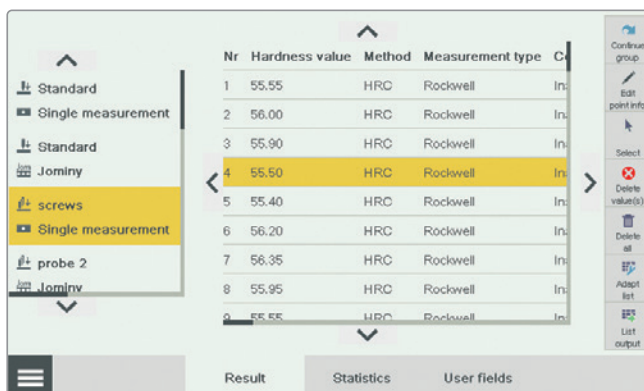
Standard
Single measurement
Standard
Jominy
screws
Single measurement
probe 2
Jominy

| Nr | Hardness value | Method | Measurement type | C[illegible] |
|---|---|---|---|---|
| 1 | 55.55 | HRC | Rockwell | In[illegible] |
| 2 | 56.00 | HRC | Rockwell | In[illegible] |
| 3 | 55.90 | HRC | Rockwell | In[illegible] |
| 4 | 55.50 | HRC | Rockwell | In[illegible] |
| 5 | 55.40 | HRC | Rockwell | In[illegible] |
| 6 | 56.20 | HRC | Rockwell | In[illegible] |
| 7 | 56.35 | HRC | Rockwell | In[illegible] |
| 8 | 55.95 | HRC | Rockwell | In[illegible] |
| 9 | 55.55 | HRC | Rockwell | In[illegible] |

Continue group
Edit point info
Select
Delete value(s)
Delete all
Adapt list
List output

Result
Statistics
User fields